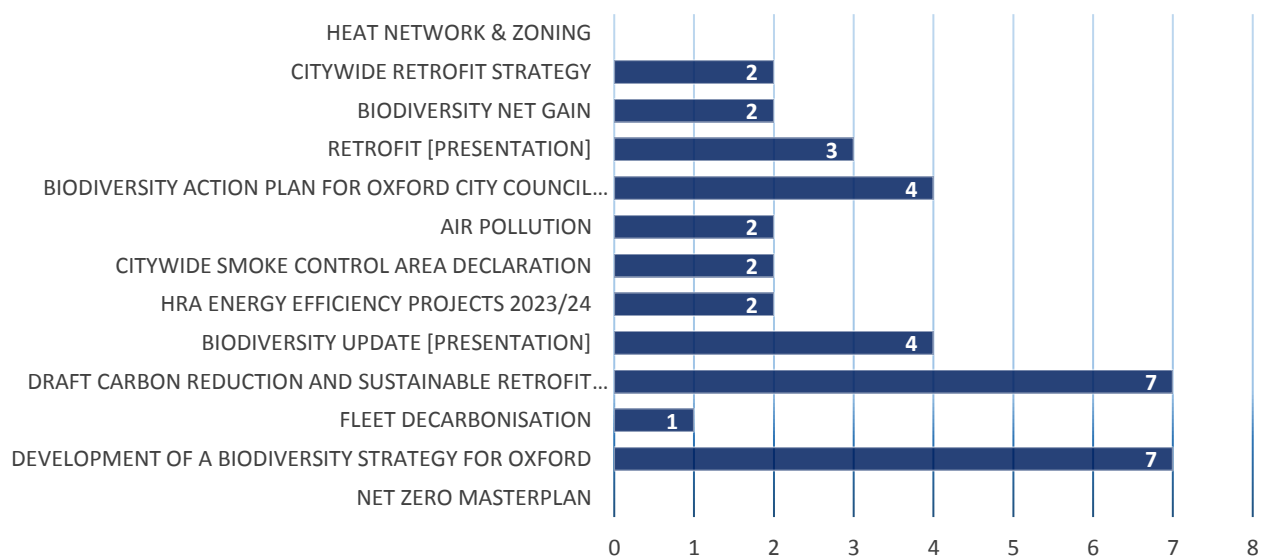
HEAT NETWORK & ZONING
CITYWIDE RETROFIT STRATEGY 2
BIODIVERSITY NET GAIN 2
RETROFIT [PRESENTATION] 3
BIODIVERSITY ACTION PLAN FOR OXFORD CITY COUNCIL… 4
AIR POLLUTION 2
CITYWIDE SMOKE CONTROL AREA DECLARATION 2
HRA ENERGY EFFICIENCY PROJECTS 2023/24 2
BIODIVERSITY UPDATE [PRESENTATION] 4
DRAFT CARBON REDUCTION AND SUSTAINABLE RETROFIT… 7
FLEET DECARBONISATION 1
DEVELOPMENT OF A BIODIVERSITY STRATEGY FOR OXFORD 7
NET ZERO MASTERPLAN

0 1 2 3 4 5 6 7 8